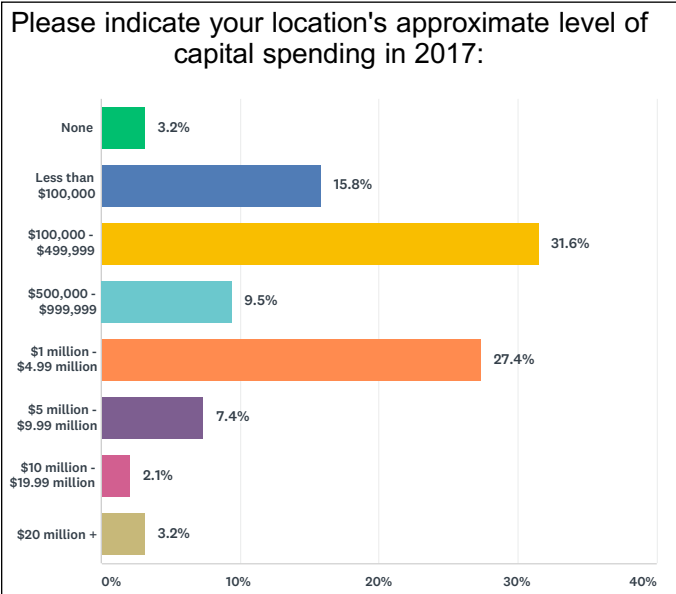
Please indicate your location's approximate level of capital spending in 2017:

None 3.2%

Less than $100,000 15.8%

$100,000 - $499,999 31.6%

$500,000 - $999,999 9.5%

$1 million - $4.99 million 27.4%

$5 million - $9.99 million 7.4%

$10 million - $19.99 million 2.1%

$20 million + 3.2%

0% 10% 20% 30% 40%